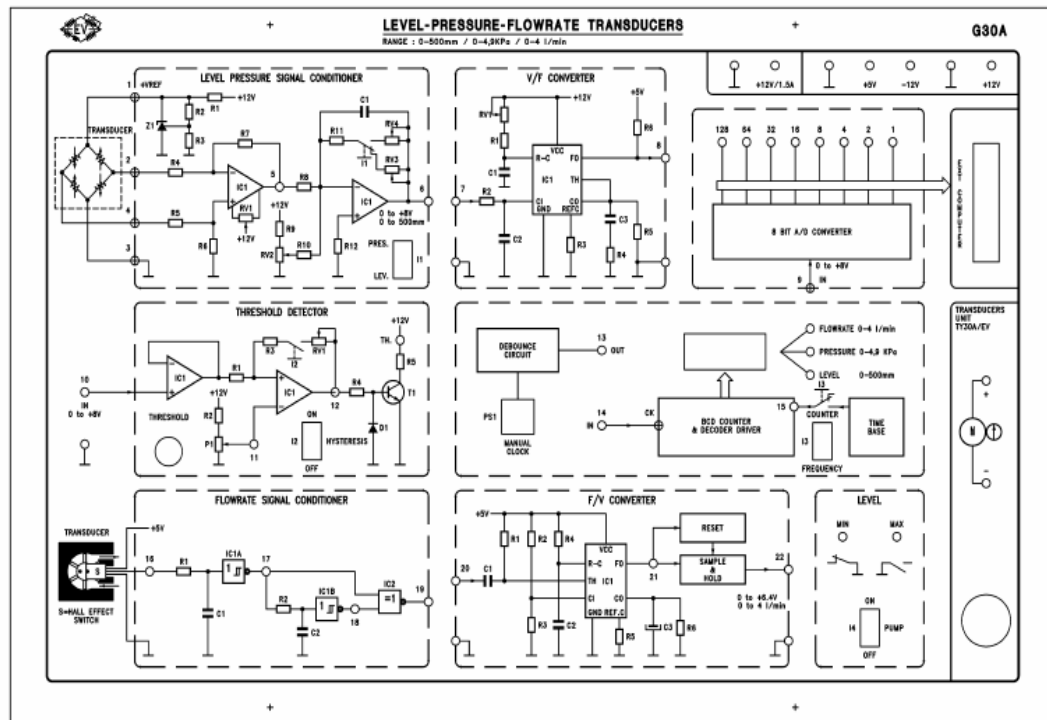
LEVEL-PRESSURE-FLOWRATE TRANSDUCERS
RANGE : 0-500mm / 0-4,9KPa / 0-4 l/min

G30A

+12V/1.5A +5V -12V +12V

LEVEL PRESSURE SIGNAL CONDITIONER

1 +VREF R1 +12V R2 Z1 R3 TRANSDUCER R7 C1 R11 RV4 RV3 I1 2 R4 IC1 5 R8 IC1 6 4 R5 RV1 +12V R9 +12V R6 R10 RV2 R12 0 to +8V 0 to 500mm PRES. LEV. I1 3

V/F CONVERTER

+12V +5V RV1 R1 VCC R6 R-C FO 8 C1 IC1 TH 7 R2 CI CO GND REFC C3 C2 R3 R4 R5

128 64 32 16 8 4 2 1

8 BIT A/D CONVERTER

0 to +8V 9 IN

THRESHOLD DETECTOR

+12V TH. R3 RV1 I2 R5 10 IN 0 to +8V IC1 R1 IC1 R4 T1 THRESHOLD +12V 12 R2 D1 P1 11 ON I2 HYSTERESIS OFF

DEBOUNCE CIRCUIT 13 OUT PS1 MANUAL CLOCK 14 IN CK BCD COUNTER & DECODER DRIVER 15

FLOWRATE 0-4 l/min
PRESSURE 0-4,9 KPa
LEVEL 0-500mm

I3 COUNTER I3 FREQUENCY TIME BASE

TRANSDUCERS UNIT TY30A/EV

M

+
-

FLOWRATE SIGNAL CONDITIONER

TRANSDUCER +5V S 16 R1 IC1A 17 IC1B IC2 19 C1 R2 18 C2 S=HALL EFFECT SWITCH

F/V CONVERTER

+5V R1 R2 R4 VCC RESET 20 C1 R-C FO 21 SAMPLE & HOLD 22 TH IC1 CI CO R3 C2 GND REF.C R5 C3 R6 0 to +6.4V 0 to 4 l/min

LEVEL

MIN MAX

ON I4 PUMP OFF